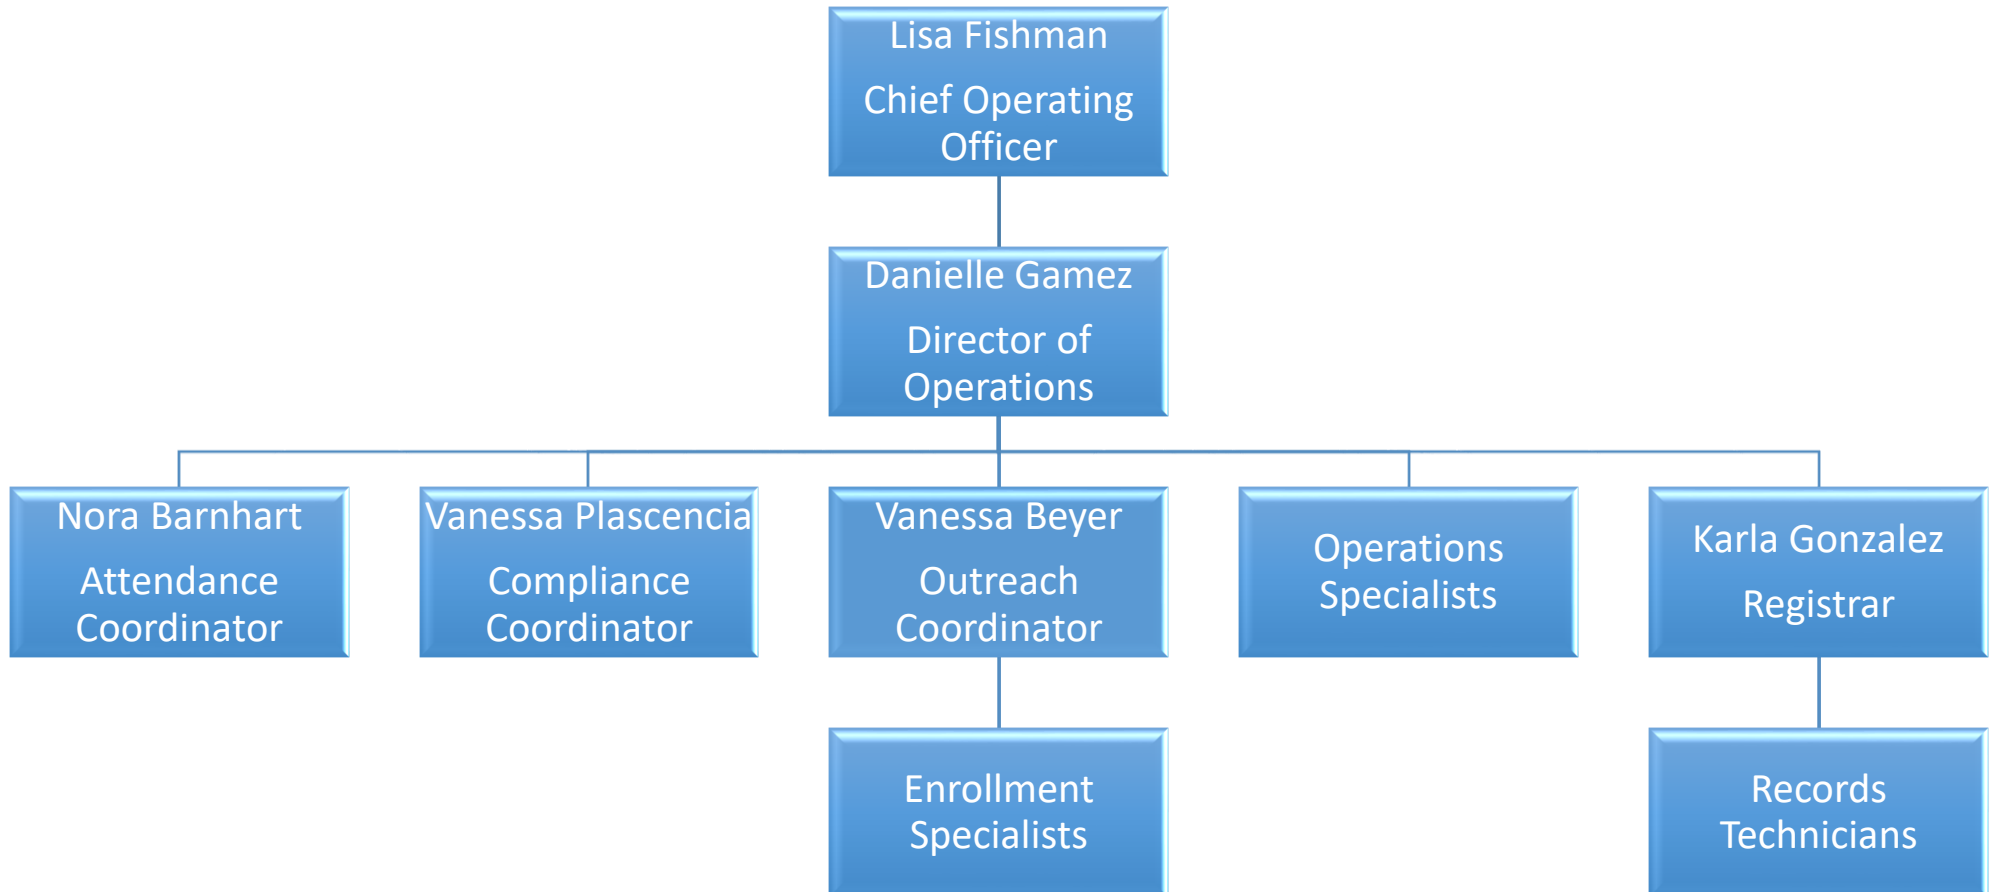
Lisa Fishman
Chief Operating Officer

Danielle Gamez
Director of Operations

Nora Barnhart
Attendance Coordinator

Vanessa Plascencia
Compliance Coordinator

Vanessa Beyer
Outreach Coordinator

Operations Specialists

Karla Gonzalez
Registrar

Enrollment Specialists

Records Technicians